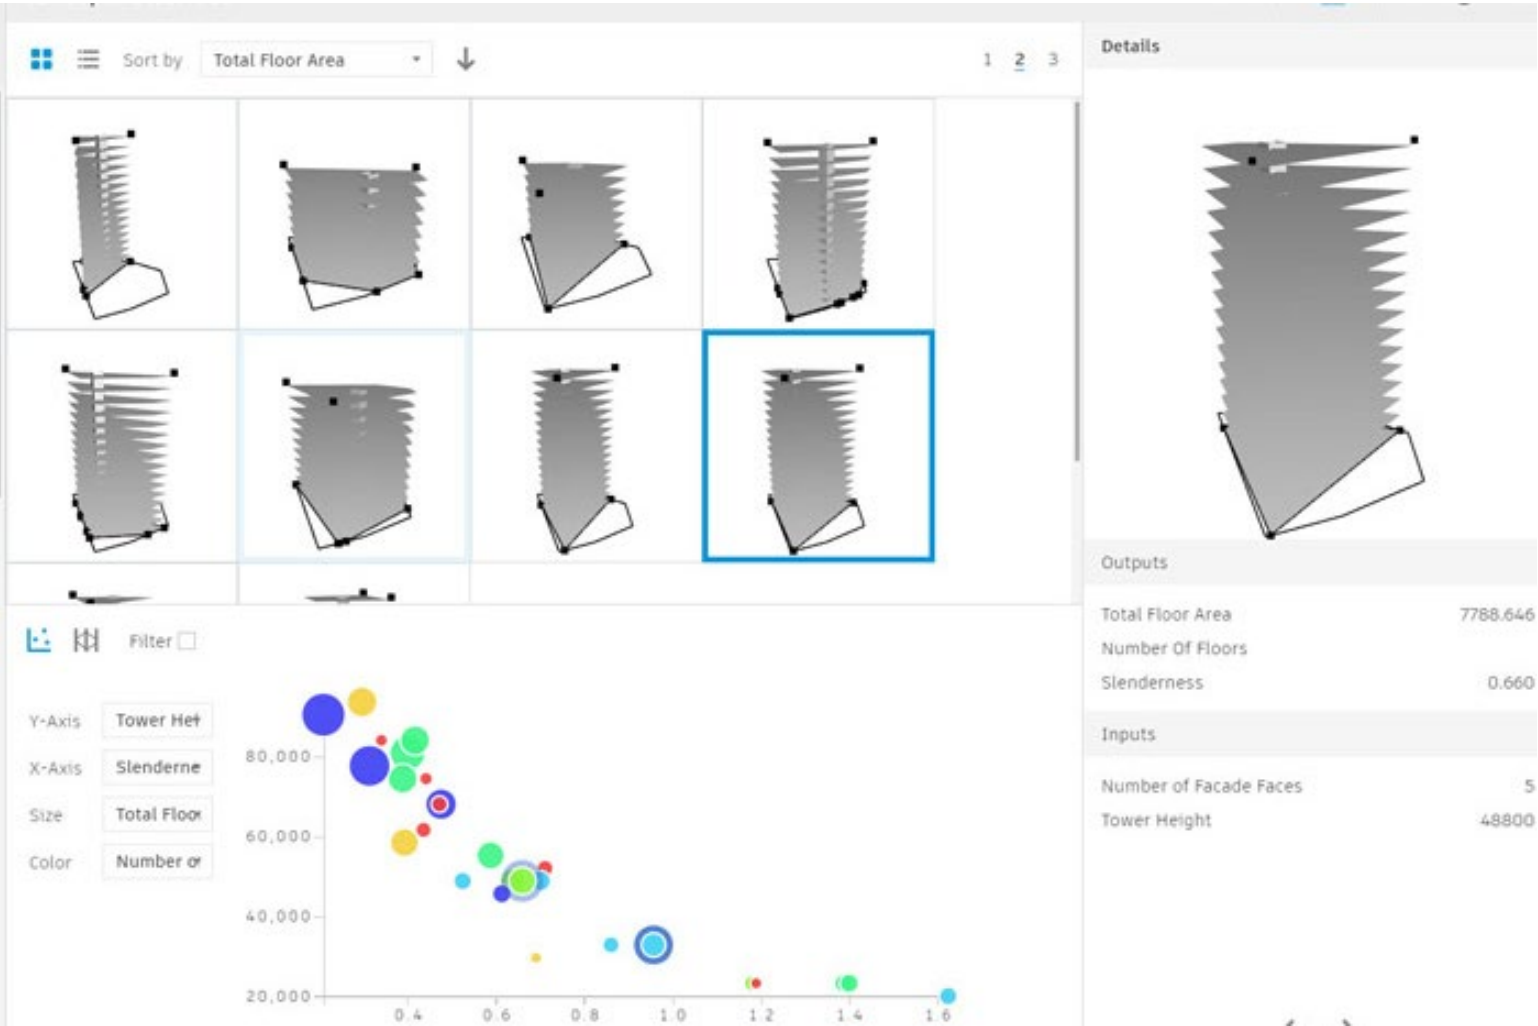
Sort by Total Floor Area

1 2 3

Details

Outputs

Total Floor Area 7788.646

Number Of Floors

Slenderness 0.660

Inputs

Number of Facade Faces 5

Tower Height 48800

Filter

Y-Axis Tower Hei

X-Axis Slenderne

Size Total Floor

Color Number o

80,000

60,000

40,000

20,000

0.4 0.6 0.8 1.0 1.2 1.4 1.6